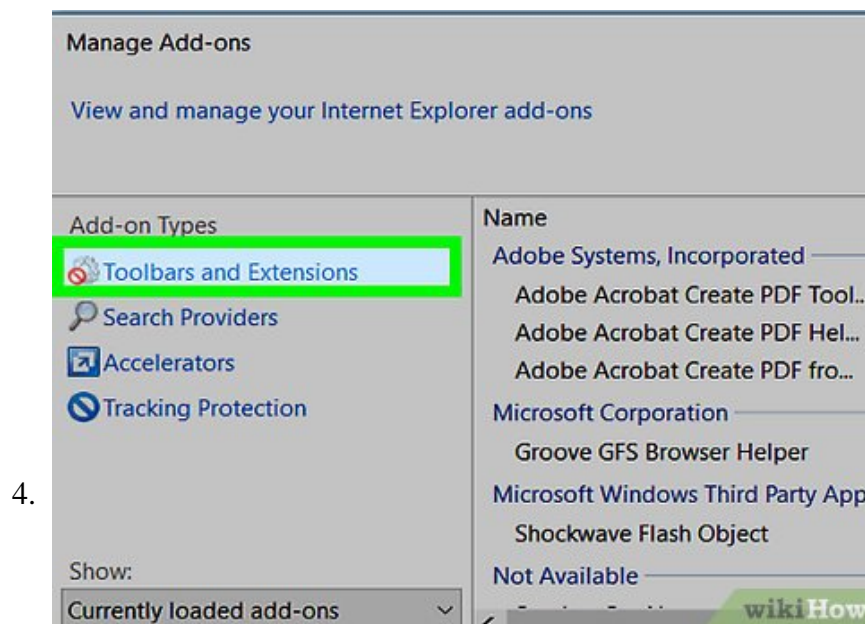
4.

Manage Add-ons

View and manage your Internet Explorer add-ons

Add-on Types

Toolbars and Extensions

Search Providers

Accelerators

Tracking Protection

Show:

Currently loaded add-ons

Name

Adobe Systems, Incorporated

Adobe Acrobat Create PDF Tool...

Adobe Acrobat Create PDF Hel...

Adobe Acrobat Create PDF fro...

Microsoft Corporation

Groove GFS Browser Helper

Microsoft Windows Third Party App

Shockwave Flash Object

Not Available

wikiHow